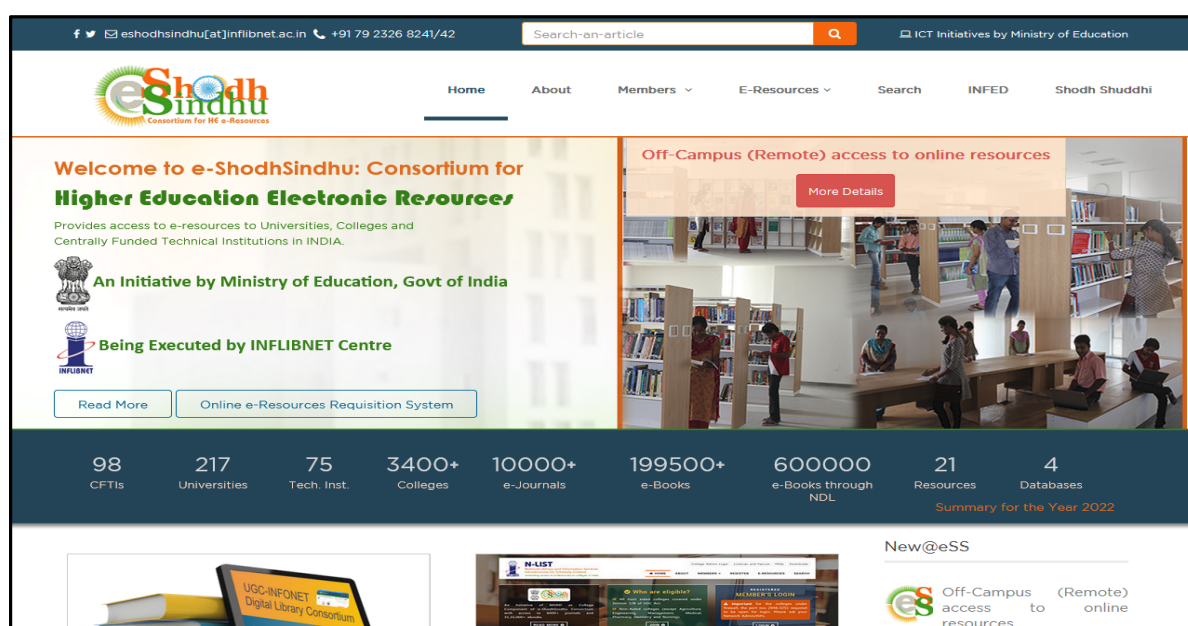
eshodhsindhu[at]inflibnet.ac.in +91 79 2326 8241/42

Search-an-article

ICT Initiatives by Ministry of Education

eShodh Sindhu
Consortium for HE e-Resources

Home About Members E-Resources Search INFED Shodh Shuddhi

Welcome to e-ShodhSindhu: Consortium for Higher Education Electronic Resources

Provides access to e-resources to Universities, Colleges and Centrally Funded Technical Institutions in INDIA.

An Initiative by Ministry of Education, Govt of India

Being Executed by INFLIBNET Centre

INFLIBNET

Read More

Online e-Resources Requisition System

Off-Campus (Remote) access to online resources

More Details

98 CFTIs

217 Universities

75 Tech. Inst.

3400+ Colleges

10000+ e-Journals

199500+ e-Books

600000 e-Books through NDL

21 Resources

4 Databases

Summary for the Year 2022

UGC-INFONET Digital Library Consortium

N-LIST

Who are eligible?

MEMBER'S LOGIN

New@eSS

Off-Campus (Remote) access to online resources